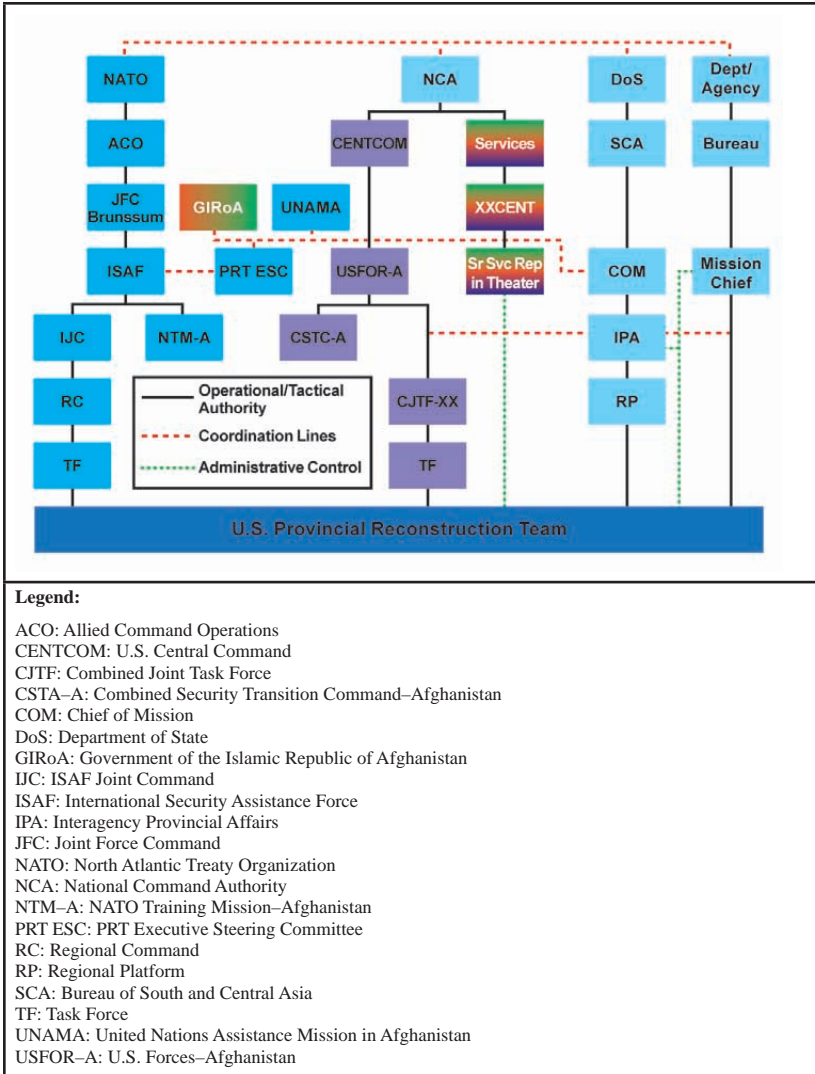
NATO
NCA
DoS
Dept/Agency
ACO
CENTCOM
Services
SCA
Bureau
JFC Brunssum
GIRoA
UNAMA
XXCENT
ISAF
PRT ESC
USFOR-A
Sr Svc Rep in Theater
COM
Mission Chief
IJC
NTM-A
CSTC-A
IPA
RC
CJTF-XX
RP
TF
TF

Operational/Tactical Authority
Coordination Lines
Administrative Control

U.S. Provincial Reconstruction Team

Legend:

ACO: Allied Command Operations
CENTCOM: U.S. Central Command
CJTF: Combined Joint Task Force
CSTA–A: Combined Security Transition Command–Afghanistan
COM: Chief of Mission
DoS: Department of State
GIRoA: Government of the Islamic Republic of Afghanistan
IJC: ISAF Joint Command
ISAF: International Security Assistance Force
IPA: Interagency Provincial Affairs
JFC: Joint Force Command
NATO: North Atlantic Treaty Organization
NCA: National Command Authority
NTM–A: NATO Training Mission–Afghanistan
PRT ESC: PRT Executive Steering Committee
RC: Regional Command
RP: Regional Platform
SCA: Bureau of South and Central Asia
TF: Task Force
UNAMA: United Nations Assistance Mission in Afghanistan
USFOR–A: U.S. Forces–Afghanistan